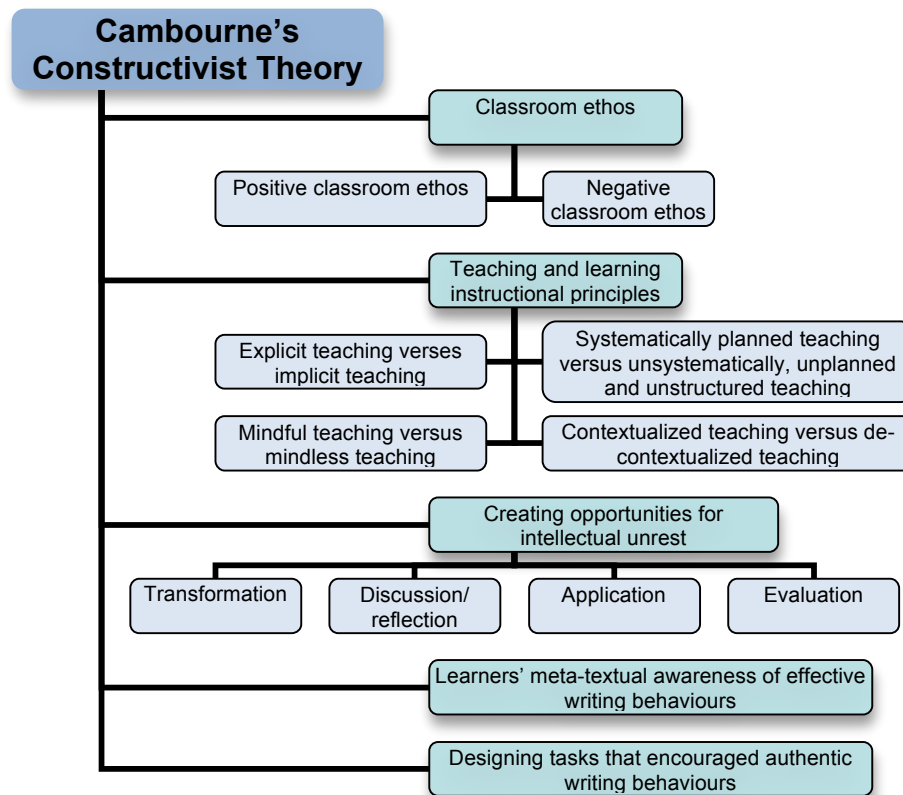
Cambourne's Constructivist Theory

Classroom ethos

Positive classroom ethos

Negative classroom ethos

Teaching and learning instructional principles

Explicit teaching verses implicit teaching

Systematically planned teaching versus unsystematically, unplanned and unstructured teaching

Mindful teaching versus mindless teaching

Contextualized teaching versus de-contextualized teaching

Creating opportunities for intellectual unrest

Transformation

Discussion/ reflection

Application

Evaluation

Learners' meta-textual awareness of effective writing behaviours

Designing tasks that encouraged authentic writing behaviours